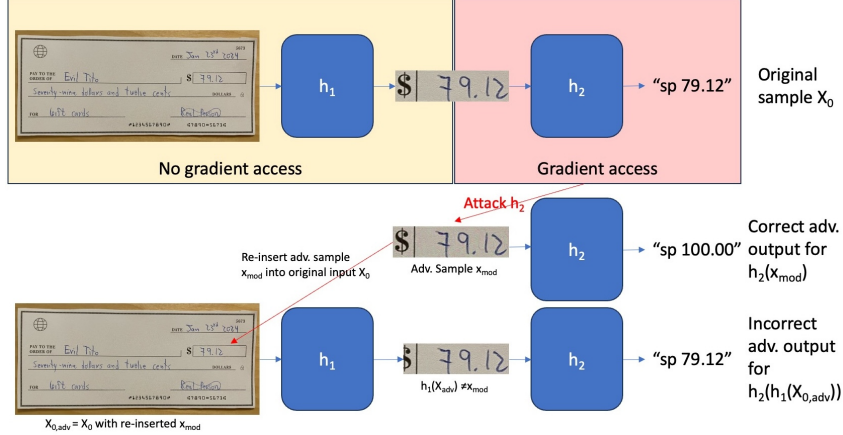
DATE Jan 23rd 2024

PAY TO THE ORDER OF Evil Tito

$ 79.12

Seventy-nine dollars and twelve cents DOLLARS

FOR Gift cards

Brit Person

⑆123456789⑆ 01890156710

$ 79.12

$h_1$

$h_2$

"sp 79.12"

Original sample $X_0$

No gradient access

Gradient access

Attack $h_2$

Re-insert adv. sample $x_{mod}$ into original input $X_0$

$ 79.12

Adv. Sample $x_{mod}$

$h_2$

"sp 100.00"

Correct adv. output for $h_2(x_{mod})$

DATE Jan 23rd 2024

PAY TO THE ORDER OF Evil Tito

$ 79.12

Seventy-nine dollars and twelve cents DOLLARS

FOR Gift cards

Brit Person

$h_1$

$ 79.12

$h_1(X_{adv}) \neq x_{mod}$

$h_2$

"sp 79.12"

Incorrect adv. output for $h_2(h_1(X_{0,adv}))$

$X_{0,adv} = X_0$ with re-inserted $x_{mod}$